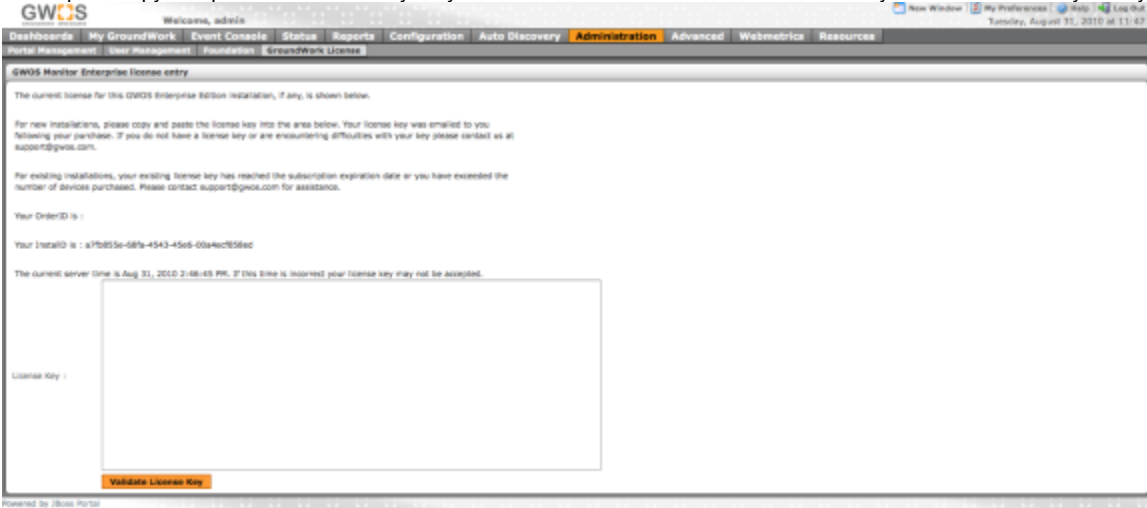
GWOS

Welcome, admin

New Window | My Preferences | Help | Log Out
Tuesday, August 31, 2010 at 11:47

Dashboards My GroundWork Event Console Status Reports Configuration Auto Discovery Administration Advanced Webmetrics Resources

Portal Management User Management Foundation GroundWork License

GWOS Monitor Enterprise license entry

The current license for this GWOS Enterprise Edition installation, if any, is shown below.

For new installations, please copy and paste the license key into the area below. Your license key was emailed to you following your purchase. If you do not have a license key or are encountering difficulties with your key please contact us at support@gwos.com.

For existing installations, your existing license key has reached the subscription expiration date or you have exceeded the number of devices purchased. Please contact support@gwos.com for assistance.

Your OrderID is :

Your InstallD is : a7fb855e-68fa-4543-45e6-00a4ecf858ed

The current server time is Aug 31, 2010 2:46:45 PM. If this time is incorrect your license key may not be accepted.

License Key :

Validate License Key

Powered by JBoss Portal